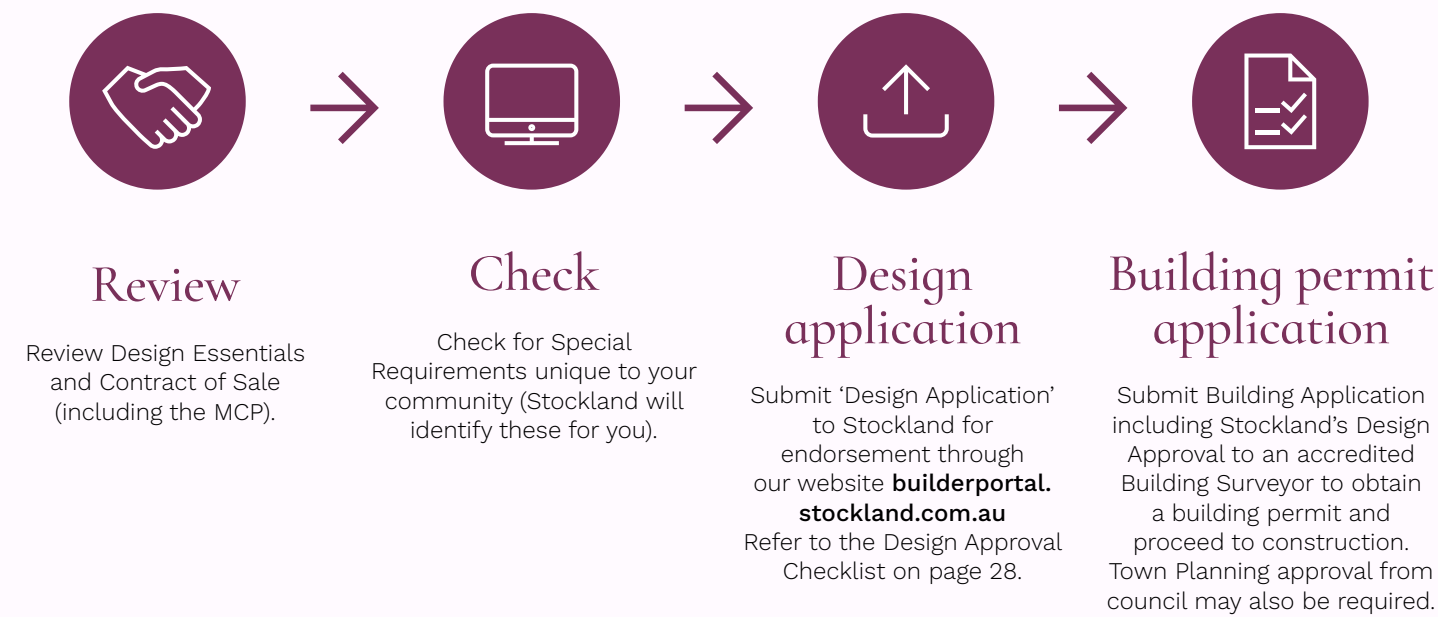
Review

Review Design Essentials and Contract of Sale (including the MCP).

Check

Check for Special Requirements unique to your community (Stockland will identify these for you).

Design application

Submit 'Design Application' to Stockland for endorsement through our website **builderportal.stockland.com.au** Refer to the Design Approval Checklist on page 28.

Building permit application

Submit Building Application including Stockland's Design Approval to an accredited Building Surveyor to obtain a building permit and proceed to construction. Town Planning approval from council may also be required.